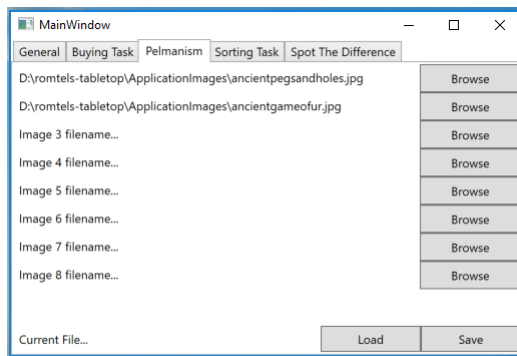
MainWindow

General | Buying Task | Pelmanism | Sorting Task | Spot The Difference

D:\romtels-tabletop\ApplicationImages\ancientpegsandholes.jpg Browse

D:\romtels-tabletop\ApplicationImages\ancientgameofur.jpg Browse

Image 3 filename... Browse

Image 4 filename... Browse

Image 5 filename... Browse

Image 6 filename... Browse

Image 7 filename... Browse

Image 8 filename... Browse

Current File... Load Save